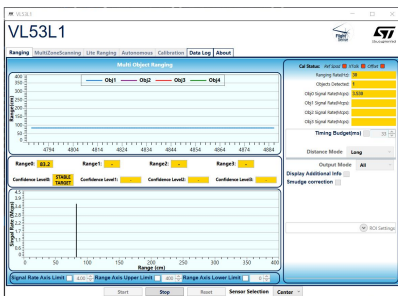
VL53L1

VL53L1

Ranging | MultiZoneScanning | Lite Ranging | Autonomous | Calibration | Data Log | About

Multi Object Ranging

Obj1 Obj2 Obj3 Obj4

400
350
300
250
200
150
100
50
0

Range(mm)

4794 4804 4814 4824 4834 4844 4854 4864 4874

Range0: 80.2 Range1: - Range2: - Range3: -

Confidence Level0: STABLE TARGET Confidence Level1: Confidence Level2: Confidence Level3:

4.5
4
3.5
3
2.5
2
1.5
1
0.5
0

Signal Rate (Mcps)

0 50 100 150 200 250 300 350 400
Range (cm)

Signal Rate Axis Limit 4.00 Range Axis Upper Limit 400 Range Axis Lower Limit 0

Cal Status: Ref Spad XTalk Offset

Ranging Rate(Hz): 30
Objects Detected: 1
Obj0 Signal Rate(Mcps): 3.536
Obj1 Signal Rate(Mcps):
Obj2 Signal Rate(Mcps):
Obj3 Signal Rate(Mcps):

Timing Budget(ms) 33

Distance Mode Long

Output Mode All
Display Additional Info
Smudge correction

ROI Settings

Start Stop Reset Sensor Selection Center